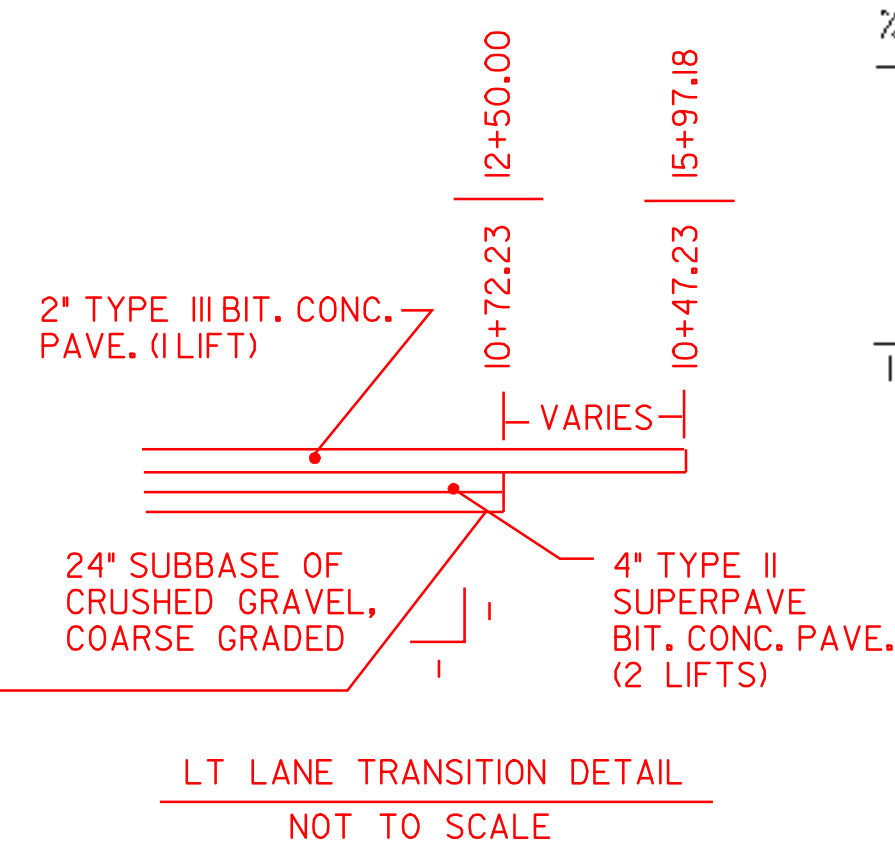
12+50.00
10+72.23
15+97.18
10+47.23

2" TYPE III BIT. CONC. PAVE. (1 LIFT)

VARIES

24" SUBBASE OF CRUSHED GRAVEL, COARSE GRADED

1
1

4" TYPE II SUPERPAVE BIT. CONC. PAVE. (2 LIFTS)

LT LANE TRANSITION DETAIL
NOT TO SCALE